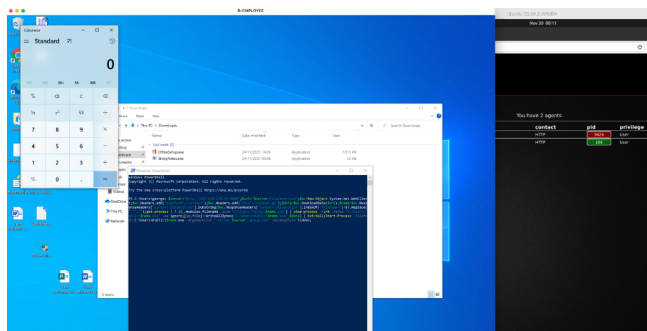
B-CMPLOYEE

Calculator
Standard
0
MC MR M+ M- MS
%
CE
C
⌫
7
8
9
×
4
5
6
−
1
2
3
+
+/-
0
.
=

Downloads
Home Share View
This PC > Downloads
Search Downloads
Name
Date modified
Type
Size
Last week (2)
OfficeSetup.exe
24/11/2021 10:25
Application
7,515 KB
SkinnyAnts.exe
24/11/2021 09:58
Application
24 KB
OneDrive
This PC
Network
2 items

Windows PowerShell
Copyright (C) Microsoft Corporation. All rights reserved.

Try the new cross-platform PowerShell https://aka.ms/pscore6

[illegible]

Nov 26 08:11

You have 2 agents
contact
pid
privilege
HTTP
9424
User
HTTP
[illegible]
User